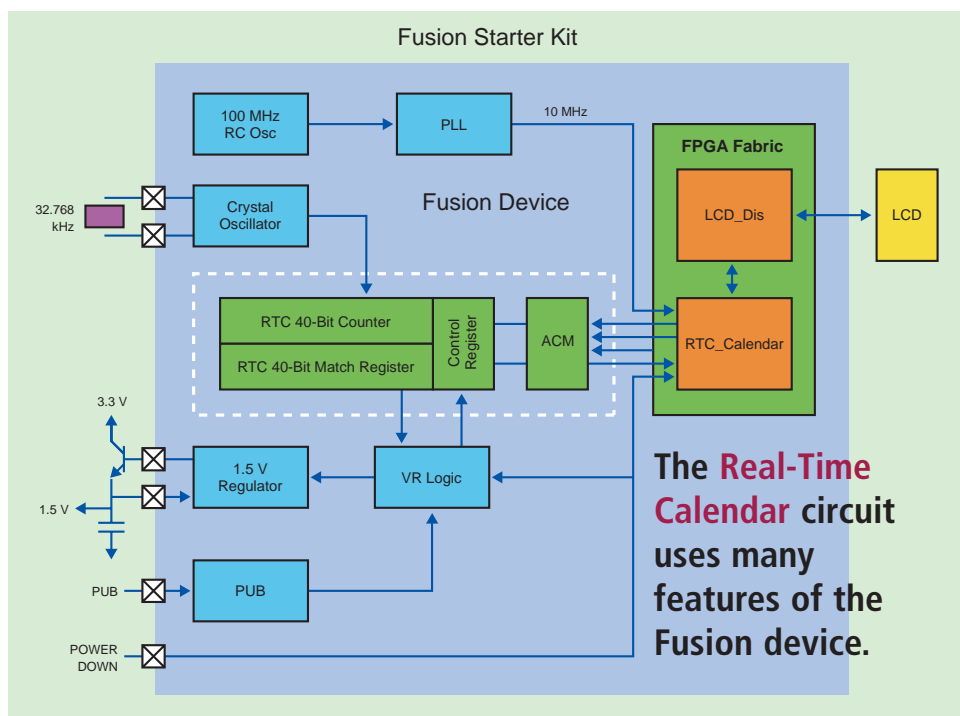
Fusion Starter Kit

100 MHz RC Osc

PLL

10 MHz

FPGA Fabric

32.768 kHz

Crystal Oscillator

Fusion Device

LCD_Dis

LCD

RTC 40-Bit Counter

RTC 40-Bit Match Register

Control Register

ACM

RTC_Calendar

3.3 V

1.5 V Regulator

VR Logic

1.5 V

PUB

PUB

POWER DOWN

The Real-Time Calendar circuit uses many features of the Fusion device.